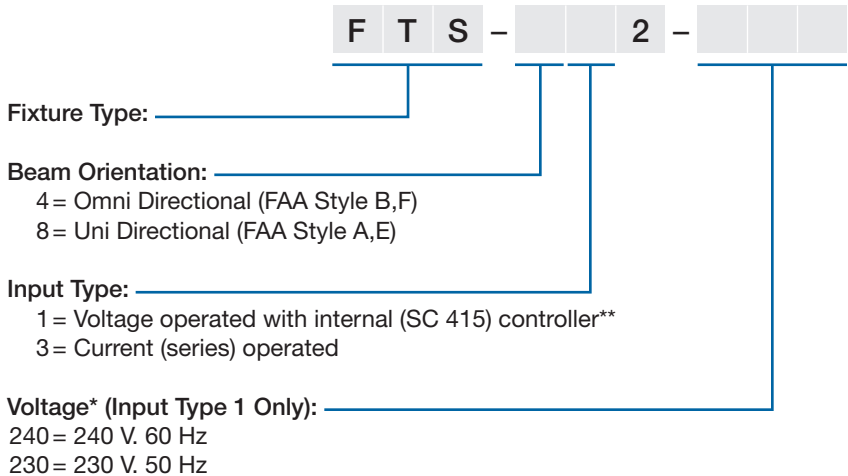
F T S – 2 –

Fixture Type:

Beam Orientation:
4 = Omni Directional (FAA Style B,F)
8 = Uni Directional (FAA Style A,E)

Input Type:
1 = Voltage operated with internal (SC 415) controller**
3 = Current (series) operated

Voltage* (Input Type 1 Only):
240 = 240 V. 60 Hz
230 = 230 V. 50 Hz